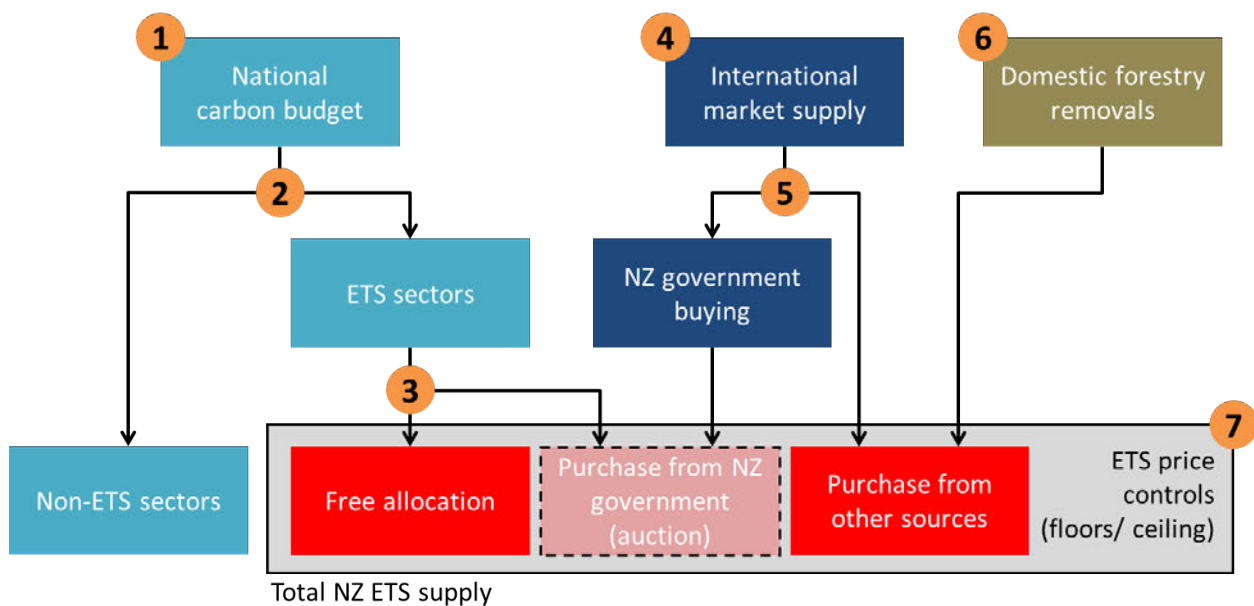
1
National carbon budget

4
International market supply

6
Domestic forestry removals

2

5

ETS sectors

NZ government buying

3

7

Non-ETS sectors

Free allocation

Purchase from NZ government (auction)

Purchase from other sources

ETS price controls (floors/ ceiling)

Total NZ ETS supply